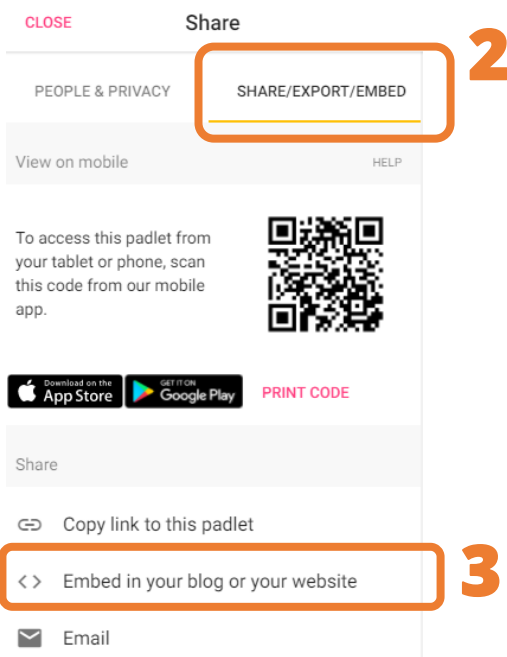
CLOSE Share

2

PEOPLE & PRIVACY SHARE/EXPORT/EMBED

View on mobile HELP

To access this padlet from your tablet or phone, scan this code from our mobile app.

Download on the App Store GET IT ON Google Play PRINT CODE

Share

Copy link to this padlet

Embed in your blog or your website

3

Email